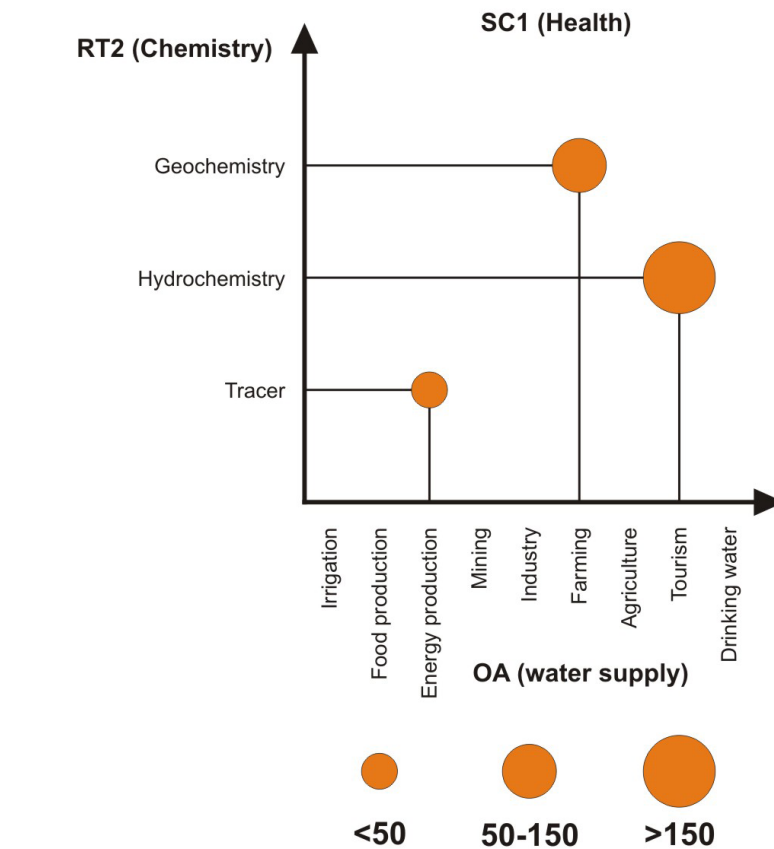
SC1 (Health)

RT2 (Chemistry)

Geochemistry

Hydrochemistry

Tracer

Irrigation
Food production
Energy production
Mining
Industry
Farming
Agriculture
Tourism
Drinking water

OA (water supply)

<50
50-150
>150